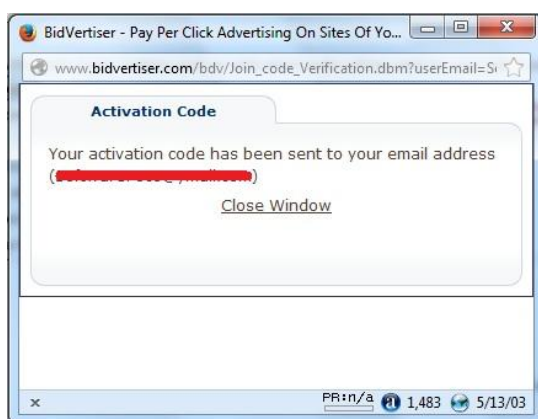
BidVertiser - Pay Per Click Advertising On Sites Of Yo...

www.bidvertiser.com/bdv/Join_code_Verification.dbm?userEmail=S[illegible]

Activation Code

Your activation code has been sent to your email address ([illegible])

Close Window

x

PR:n/a 1,483 5/13/03